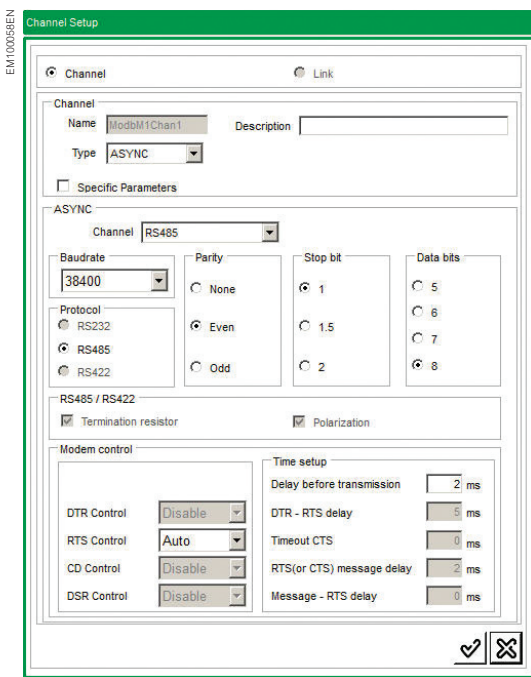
EM100058EN

Channel Setup

Channel

Link

Channel

Name ModbM1Chan1

Description

Type ASYNC

Specific Parameters

ASYNC

Channel RS485

Baudrate

38400

Protocol

RS232

RS485

RS422

Parity

None

Even

Odd

Stop bit

1

1.5

2

Data bits

5

6

7

8

RS485 / RS422

Termination resistor

Polarization

Modem control

DTR Control Disable

RTS Control Auto

CD Control Disable

DSR Control Disable

Time setup

Delay before transmission 2 ms

DTR - RTS delay 5 ms

Timeout CTS 0 ms

RTS(or CTS) message delay 2 ms

Message - RTS delay 0 ms